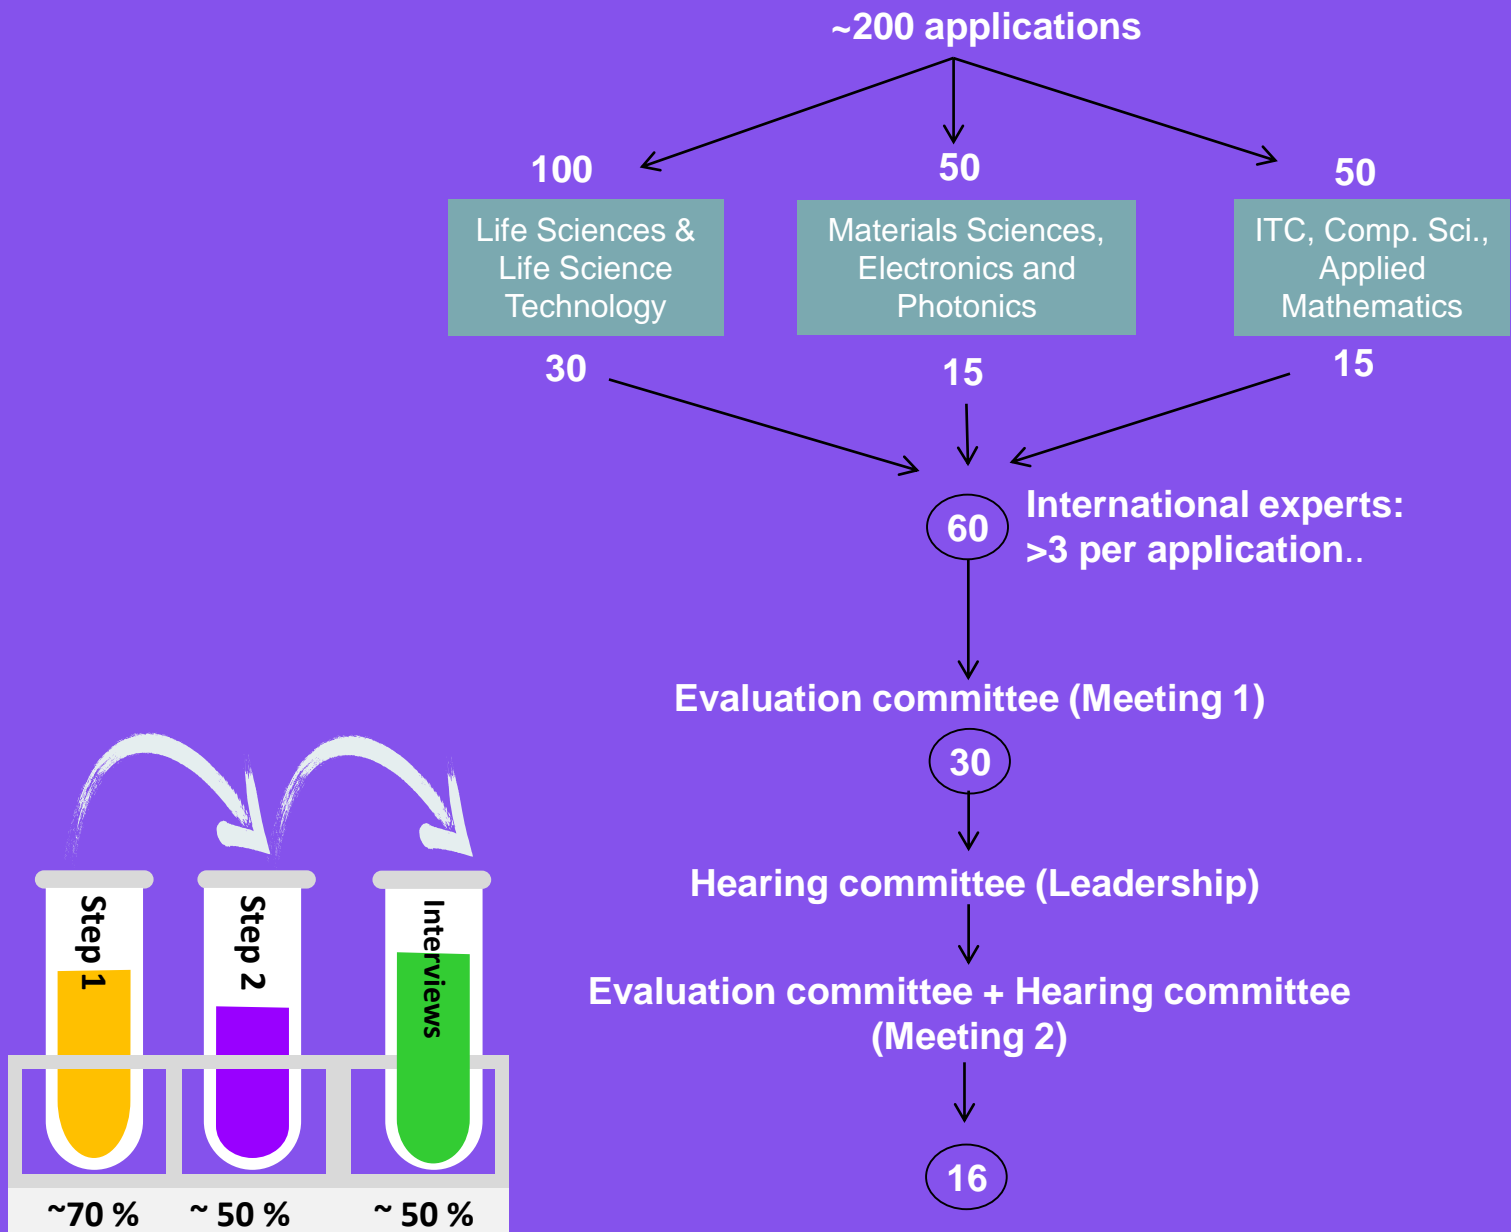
~200 applications

100
Life Sciences & Life Science Technology
30

50
Materials Sciences, Electronics and Photonics
15

50
ITC, Comp. Sci., Applied Mathematics
15

60
International experts: >3 per application..

Evaluation committee (Meeting 1)

30

Hearing committee (Leadership)

Evaluation committee + Hearing committee (Meeting 2)

16

Step 1
Step 2
Interviews

~70 %
~ 50 %
~ 50 %